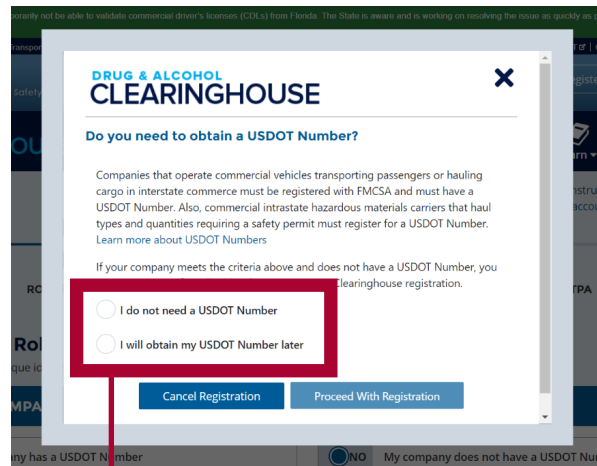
porarily not be able to validate commercial driver's licenses (CDLs) from Florida. The State is aware and is working on resolving the issue as quickly as p

Transpor

Safety

OU

RO

Rol

que ic

OMPA

ny has a USDOT Number

DRUG & ALCOHOL
CLEARINGHOUSE

Do you need to obtain a USDOT Number?

Companies that operate commercial vehicles transporting passengers or hauling cargo in interstate commerce must be registered with FMCSA and must have a USDOT Number. Also, commercial intrastate hazardous materials carriers that haul types and quantities requiring a safety permit must register for a USDOT Number. Learn more about USDOT Numbers

If your company meets the criteria above and does not have a USDOT Number, you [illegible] Clearinghouse registration.

I do not need a USDOT Number

I will obtain my USDOT Number later

Cancel Registration

Proceed With Registration

egiste

arn

nstru

accou

TPA

NO My company does not have a USDOT N